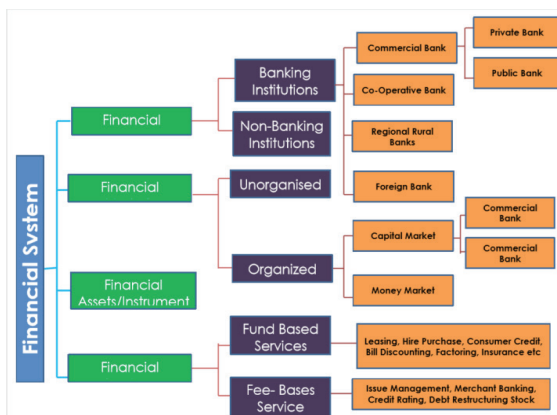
Financial System

Financial

Banking Institutions

Non-Banking Institutions

Commercial Bank

Private Bank

Public Bank

Co-Operative Bank

Regional Rural Banks

Foreign Bank

Financial

Unorganised

Organized

Capital Market

Commercial Bank

Commercial Bank

Money Market

Financial Assets/Instrument

Financial

Fund Based Services

Leasing, Hire Purchase, Consumer Credit, Bill Discounting, Factoring, Insurance etc

Fee- Bases Service

Issue Management, Merchant Banking, Credit Rating, Debt Restructuring Stock